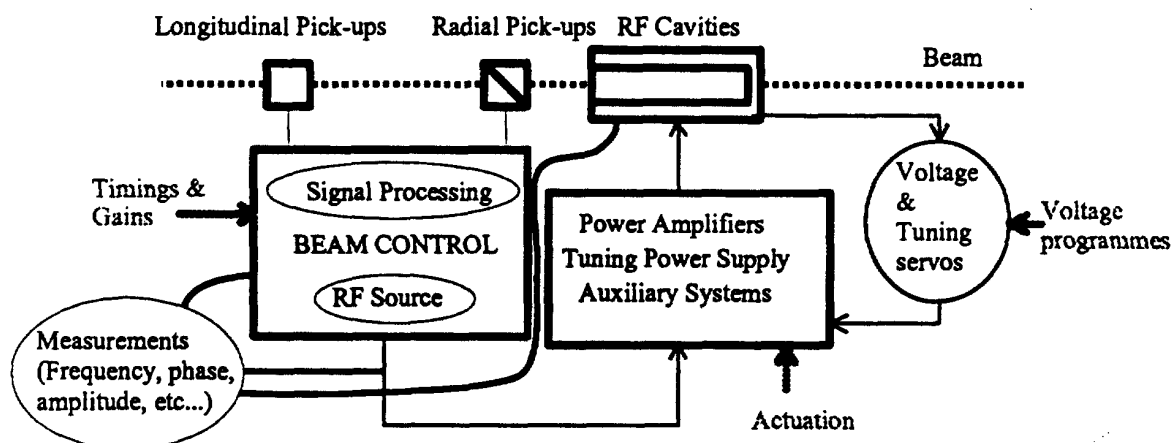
Longitudinal Pick-ups
Radial Pick-ups
RF Cavities
Beam

Timings & Gains

Signal Processing
BEAM CONTROL
RF Source

Power Amplifiers
Tuning Power Supply
Auxiliary Systems

Voltage & Tuning servos

Voltage programmes

Measurements (Frequency, phase, amplitude, etc...)

Actuation